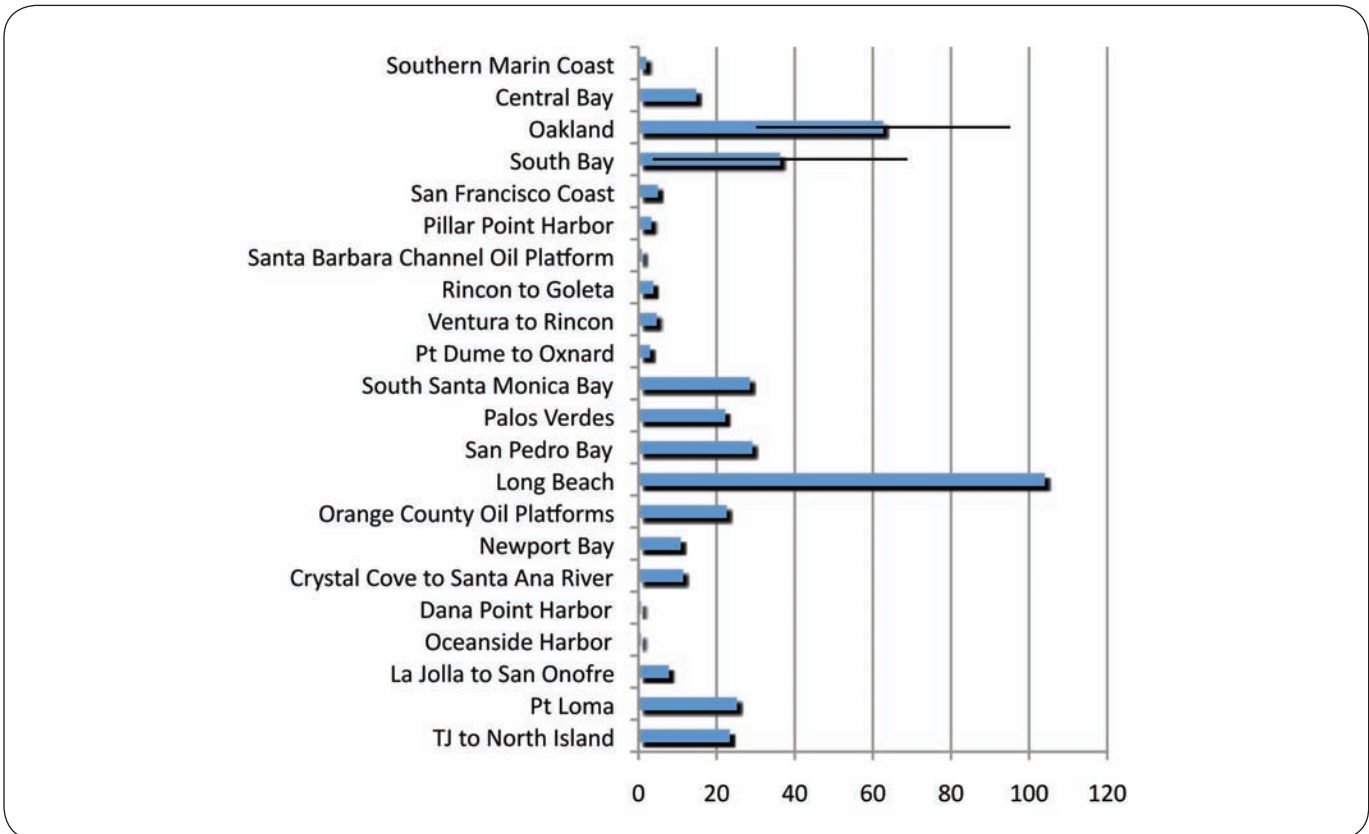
Southern Marin Coast
Central Bay
Oakland
South Bay
San Francisco Coast
Pillar Point Harbor
Santa Barbara Channel Oil Platform
Rincon to Goleta
Ventura to Rincon
Pt Dume to Oxnard
South Santa Monica Bay
Palos Verdes
San Pedro Bay
Long Beach
Orange County Oil Platforms
Newport Bay
Crystal Cove to Santa Ana River
Dana Point Harbor
Oceanside Harbor
La Jolla to San Onofre
Pt Loma
TJ to North Island

0 20 40 60 80 100 120